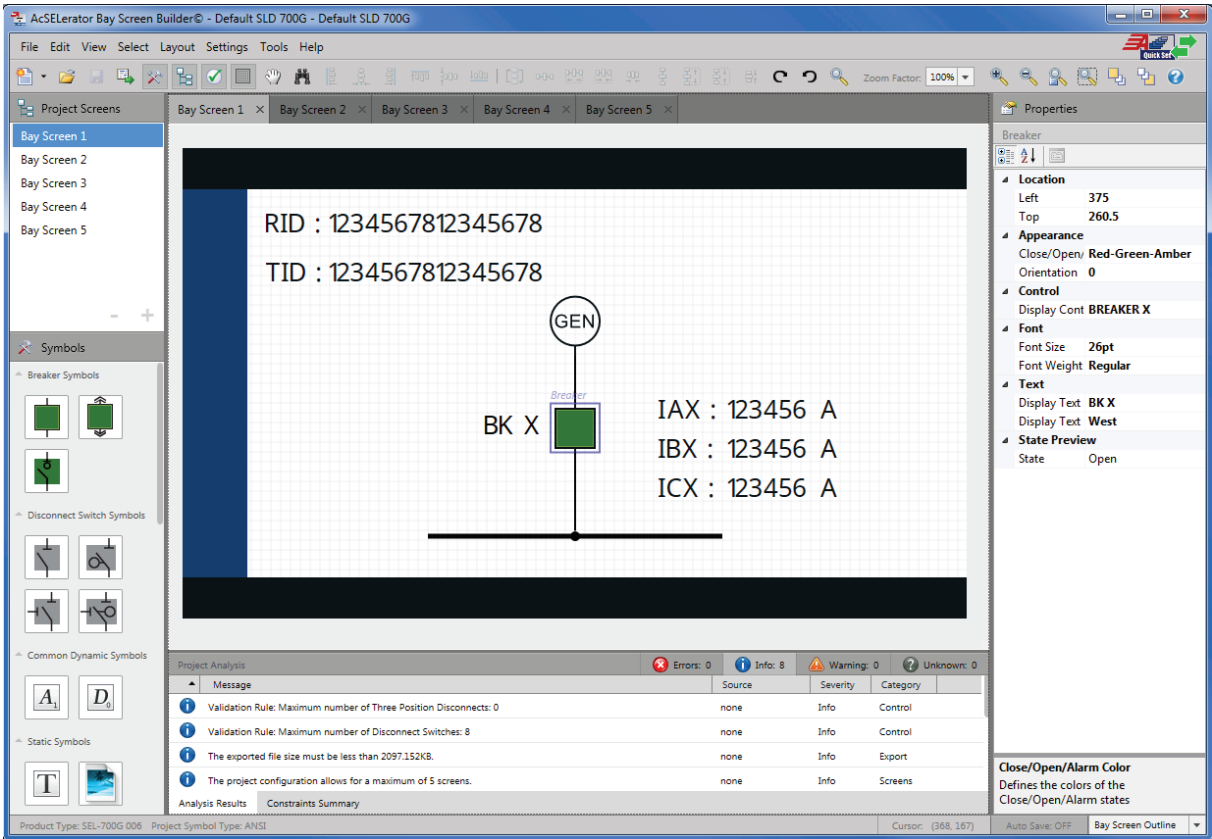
AcSELerator Bay Screen Builder© - Default SLD 700G - Default SLD 700G

File Edit View Select Layout Settings Tools Help

Quick Set

Zoom Factor: 100%

Project Screens

Bay Screen 1
Bay Screen 2
Bay Screen 3
Bay Screen 4
Bay Screen 5

Symbols

Breaker Symbols

Disconnect Switch Symbols

Common Dynamic Symbols

$A_1$ $D_0$

Static Symbols

T

Bay Screen 1 | Bay Screen 2 | Bay Screen 3 | Bay Screen 4 | Bay Screen 5

RID : 1234567812345678

TID : 1234567812345678

GEN

Breaker

BK X

IAX : 123456 A
IBX : 123456 A
ICX : 123456 A

Properties

Breaker

Location
Left 375
Top 260.5
Appearance
Close/Open/ Red-Green-Amber
Orientation 0
Control
Display Cont BREAKER X
Font
Font Size 26pt
Font Weight Regular
Text
Display Text BK X
Display Text West
State Preview
State Open

Close/Open/Alarm Color
Defines the colors of the Close/Open/Alarm states

Project Analysis

Errors: 0 Info: 8 Warning: 0 Unknown: 0

| Message | Source | Severity | Category |
|---|---|---|---|
| Validation Rule: Maximum number of Three Position Disconnects: 0 | none | Info | Control |
| Validation Rule: Maximum number of Disconnect Switches: 8 | none | Info | Control |
| The exported file size must be less than 2097.152KB. | none | Info | Export |
| The project configuration allows for a maximum of 5 screens. | none | Info | Screens |

Analysis Results | Constraints Summary

Product Type: SEL-700G 006 Project Symbol Type: ANSI Cursor: (368, 167) Auto Save: OFF Bay Screen Outline